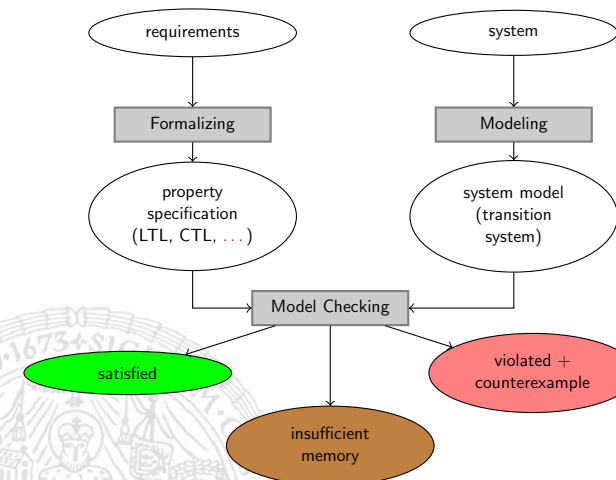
requirements

system

Formalizing

Modeling

property specification (LTL, CTL, ...)

system model (transition system)

Model Checking

satisfied

violated + counterexample

insufficient memory

1673 SIG